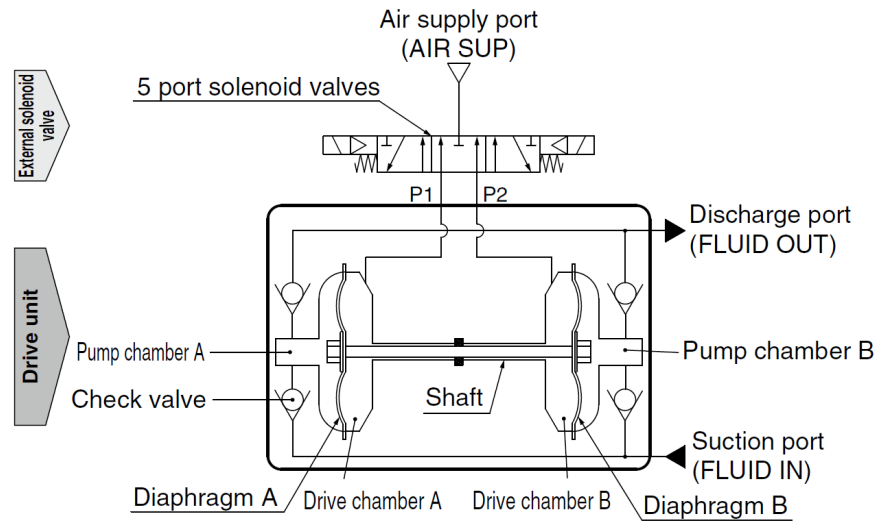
External solenoid valve

Drive unit

Air supply port
(AIR SUP)

5 port solenoid valves

P1
P2

Discharge port
(FLUID OUT)

Pump chamber A

Pump chamber B

Check valve

Shaft

Suction port
(FLUID IN)

Diaphragm A

Drive chamber A

Drive chamber B

Diaphragm B